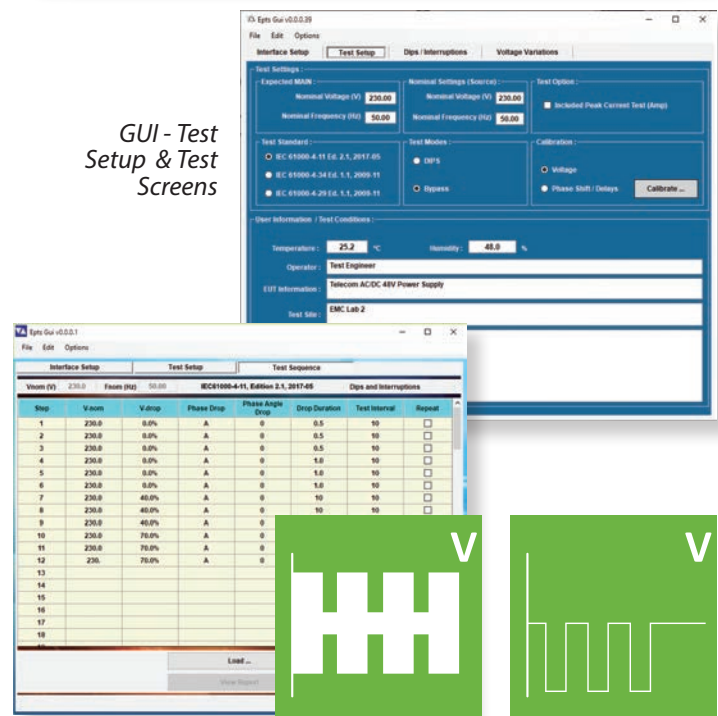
GUI - Test Setup & Test Screens

Epts Gui v0.0.0.39

File Edit Options

Interface Setup | Test Setup | Dips / Interruptions | Voltage Variations

Test Settings :

Expected MAIN :
Nominal Voltage (V) 230.00
Nominal Frequency (Hz) 50.00

Nominal Settings (Source) :
Nominal Voltage (V) 230.00
Nominal Frequency (Hz) 50.00

Test Option :
Included Peak Current Test (Amp)

Test Standard :
IEC 61000-4-11 Ed. 2.1, 2017-05
IEC 61000-4-34 Ed. 1.1, 2009-11
IEC 61000-4-29 Ed. 1.1, 2009-11

Test Modes :
DIPS
Bypass

Calibration :
Voltage
Phase Shift / Delays
Calibrate ...

User Information / Test Conditions :
Temperature : 25.2 °C
Humidity : 48.0 %
Operator : Test Engineer
EUT Information : Telecom AC/DC 48V Power Supply
Test Site : EMC Lab 2

Epts Gui v0.0.0.1

File Edit Options

Interface Setup | Test Setup | Test Sequence

Vnom (V) 230.0 Fnom (Hz) 50.00 IEC61000-4-11, Edition 2.1, 2017-05 Dips and Interruptions

| Step | V-nom | V-drop | Phase Drop | Phase Angle Drop | Drop Duration | Test Interval | Repeat |
|---|---|---|---|---|---|---|---|
| 1 | 230.0 | 0.0% | A | 0 | 0.5 | 10 | ☐ |
| 2 | 230.0 | 0.0% | A | 0 | 0.5 | 10 | ☐ |
| 3 | 230.0 | 0.0% | A | 0 | 0.5 | 10 | ☐ |
| 4 | 230.0 | 0.0% | A | 0 | 1.0 | 10 | ☐ |
| 5 | 230.0 | 0.0% | A | 0 | 1.0 | 10 | ☐ |
| 6 | 230.0 | 0.0% | A | 0 | 1.0 | 10 | ☐ |
| 7 | 230.0 | 40.0% | A | 0 | 10 | 10 | ☐ |
| 8 | 230.0 | 40.0% | A | 0 | 10 | 10 | ☐ |
| 9 | 230.0 | 40.0% | A | | | | |
| 10 | 230.0 | 70.0% | A | | | | |
| 11 | 230.0 | 70.0% | A | | | | |
| 12 | 230. | 70.0% | A | | | | |
| 13 | | | | | | | |
| 14 | | | | | | | |
| 15 | | | | | | | |
| 16 | | | | | | | |
| 17 | | | | | | | |
| 18 | | | | | | | |

Load ...
View Report

V

V